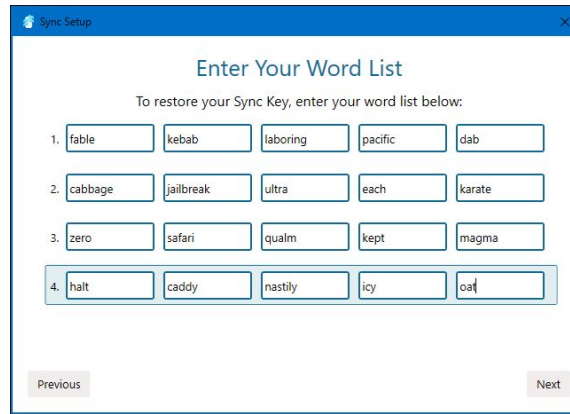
Sync Setup

Enter Your Word List

To restore your Sync Key, enter your word list below:

| | | | | | |
|---|---|---|---|---|---|
| 1. | fable | kebab | laboring | pacific | dab |
| 2. | cabbage | jailbreak | ultra | each | karate |
| 3. | zero | safari | qualm | kept | magma |
| 4. | halt | caddy | nastily | icy | oat |

Previous

Next